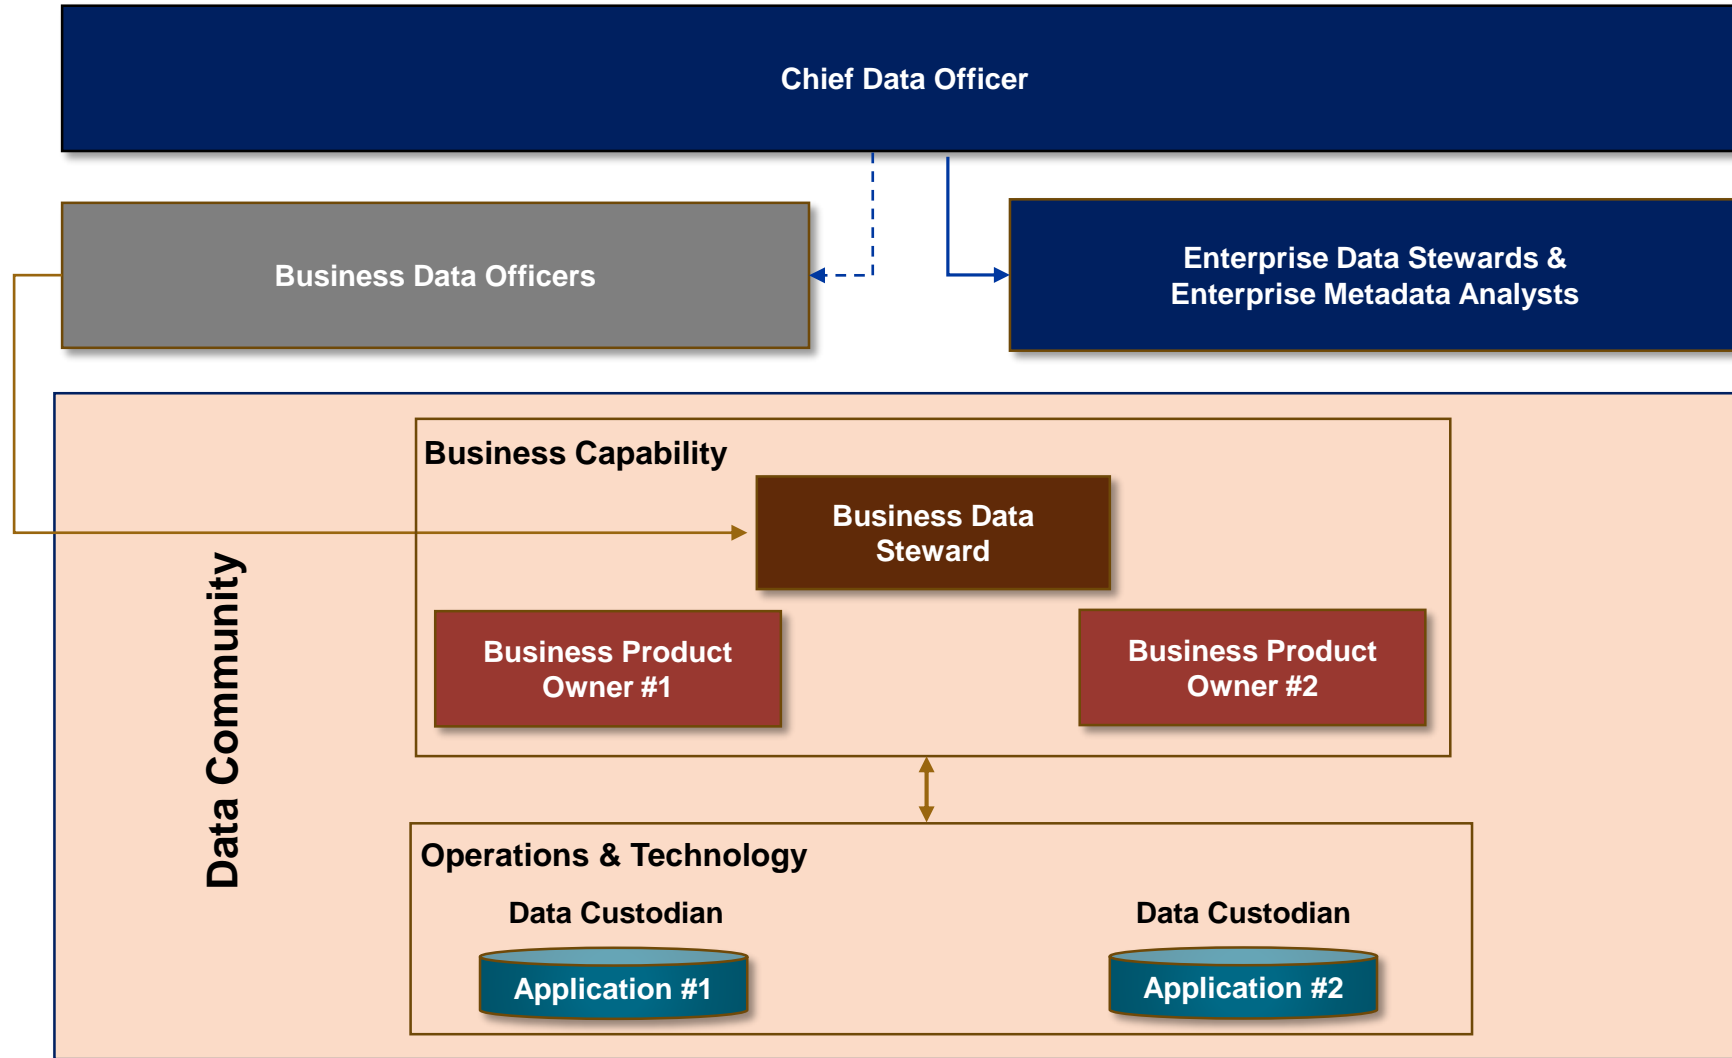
Chief Data Officer

Business Data Officers

Enterprise Data Stewards & Enterprise Metadata Analysts

Data Community

Business Capability

Business Data Steward

Business Product Owner #1

Business Product Owner #2

Operations & Technology

Data Custodian

Application #1

Data Custodian

Application #2